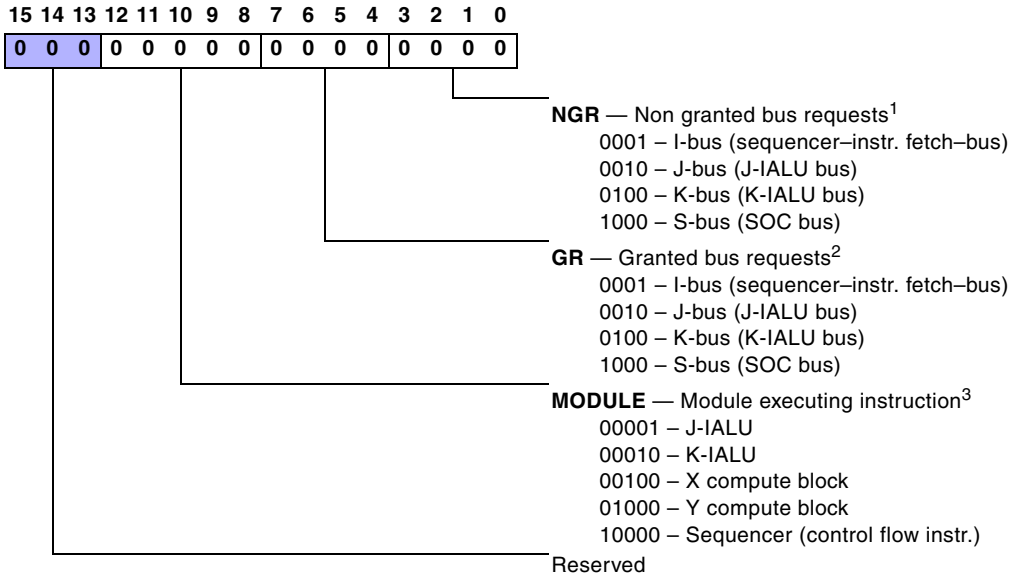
15 14 13 12 11 10 9 8 7 6 5 4 3 2 1 0

| 0 | 0 | 0 | 0 | 0 | 0 | 0 | 0 | 0 | 0 | 0 | 0 | 0 | 0 | 0 | 0 |
|---|---|---|---|---|---|---|---|---|---|---|---|---|---|---|---|

**NGR** — Non granted bus requests$^1$
0001 – I-bus (sequencer–instr. fetch–bus)
0010 – J-bus (J-IALU bus)
0100 – K-bus (K-IALU bus)
1000 – S-bus (SOC bus)

**GR** — Granted bus requests$^2$
0001 – I-bus (sequencer–instr. fetch–bus)
0010 – J-bus (J-IALU bus)
0100 – K-bus (K-IALU bus)
1000 – S-bus (SOC bus)

**MODULE** — Module executing instruction$^3$
00001 – J-IALU
00010 – K-IALU
00100 – X compute block
01000 – Y compute block
10000 – Sequencer (control flow instr.)

Reserved